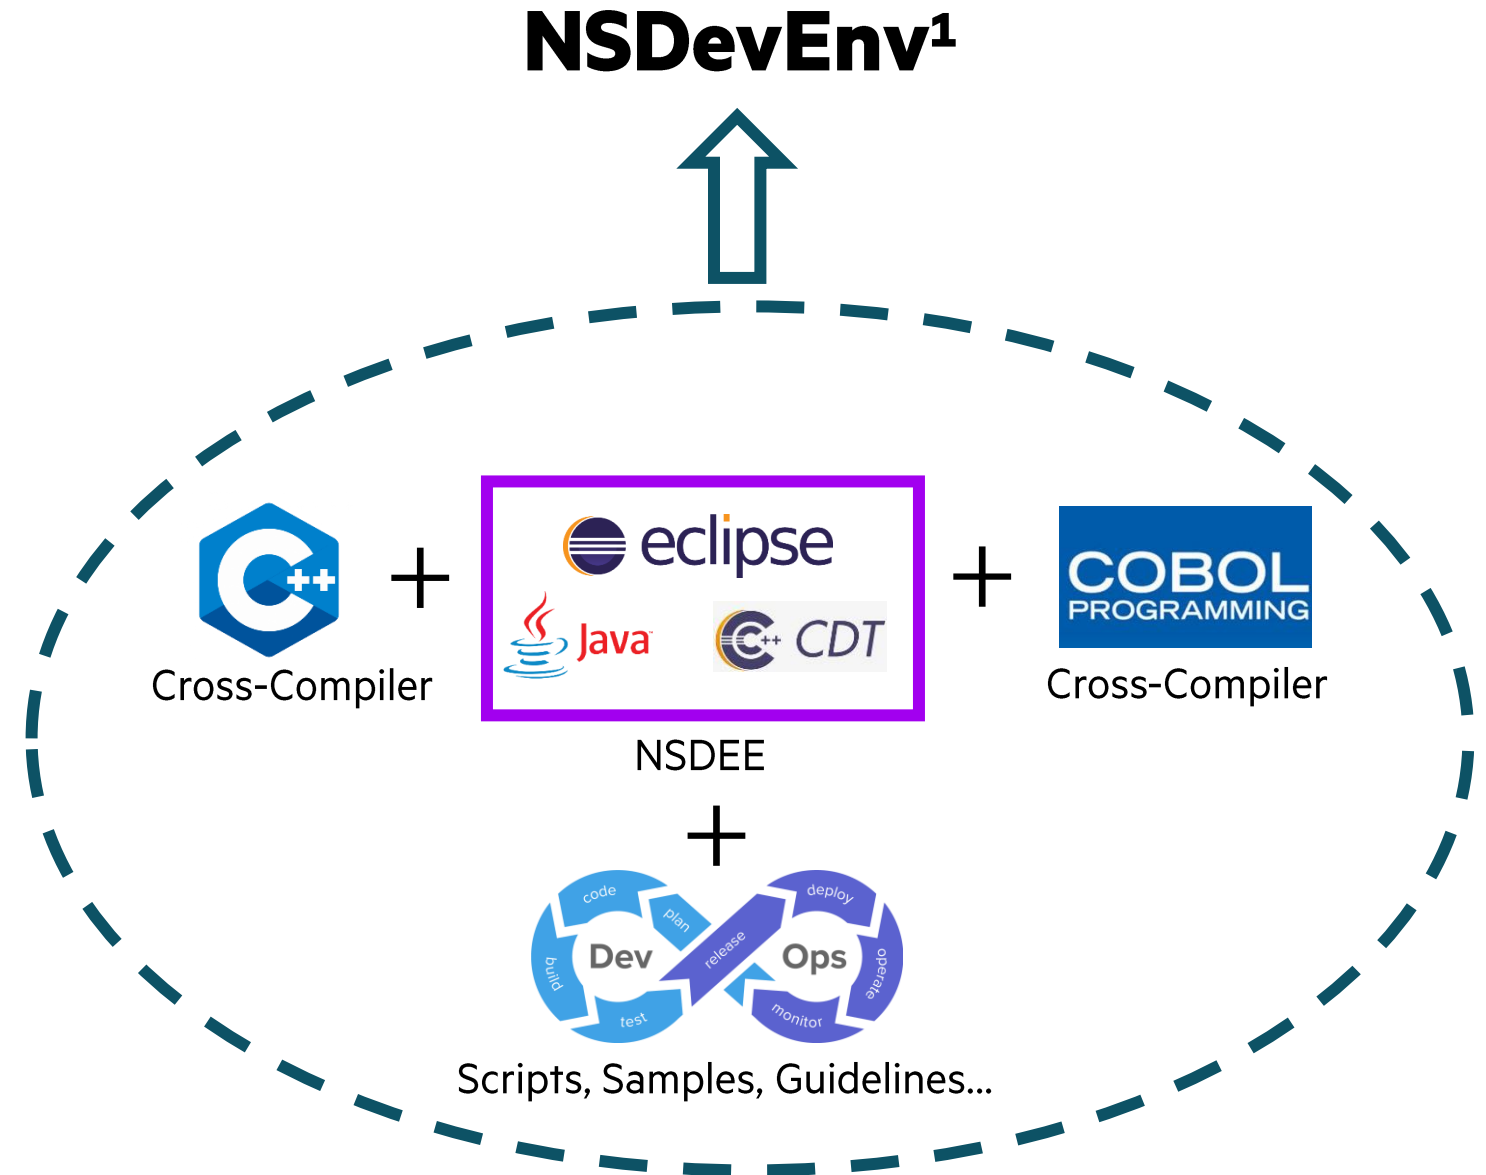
NSDevEnv$^1$

C++

Cross-Compiler

+

eclipse

Java

C++ CDT

NSDEE

+

COBOL PROGRAMMING

Cross-Compiler

+

code plan build test Dev release Ops deploy operate monitor

Scripts, Samples, Guidelines…